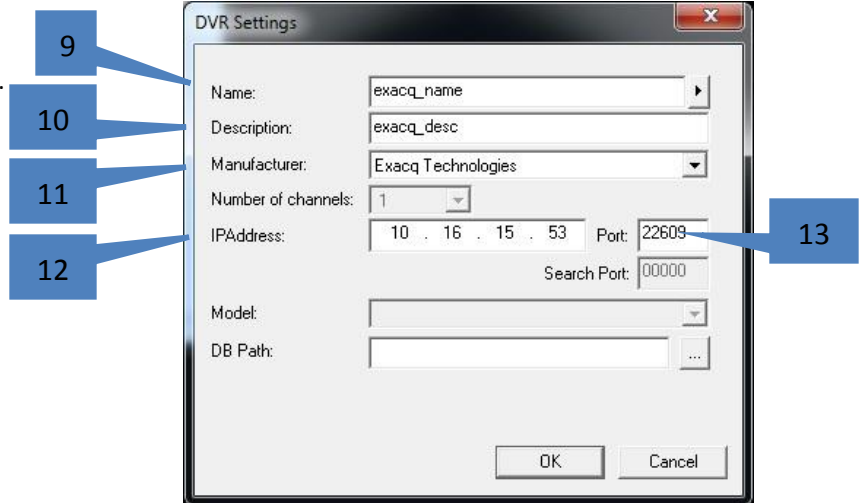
DVR Settings

9

10

11

12

13

Name: exacq_name

Description: exacq_desc

Manufacturer: Exacq Technologies

Number of channels: 1

IPAddress: 10 . 16 . 15 . 53 Port: 22609

Search Port: 00000

Model:

DB Path: ...

OK Cancel